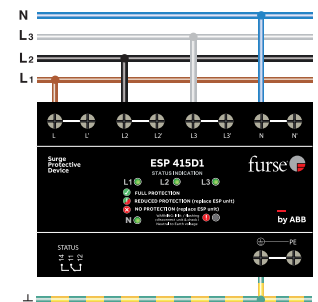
N
L3
L2
L1

L L' L2 L2' L3 L3' N N'

Surge Protective Device

ESP 415D1
STATUS INDICATION

L1 L2 L3

FULL PROTECTION
REDUCED PROTECTION (replace ESP unit)
NO PROTECTION (replace ESP unit)

N

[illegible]

furse

by ABB

STATUS
14 11 12

PE